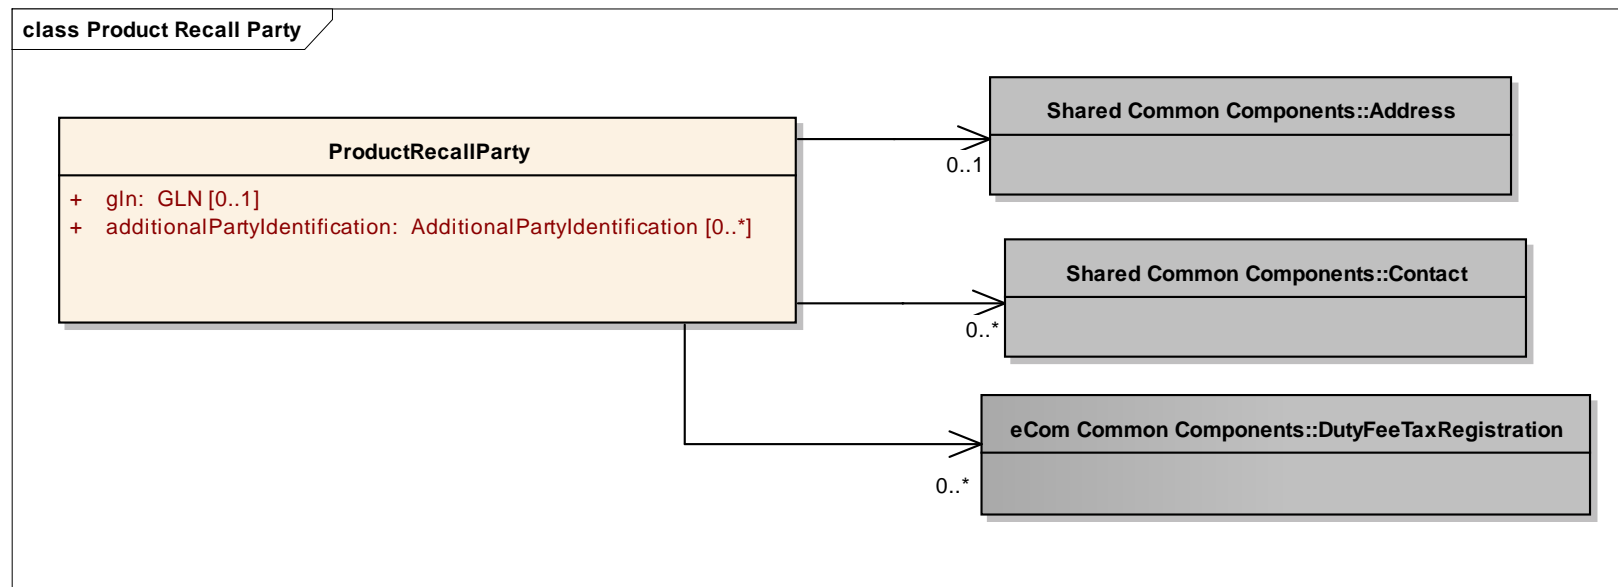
class Product Recall Party

ProductRecallParty

+ gln: GLN [0..1]
+ additionalPartyIdentification: AdditionalPartyIdentification [0..*]

Shared Common Components::Address

0..1

Shared Common Components::Contact

0..*

eCom Common Components::DutyFeeTaxRegistration

0..*